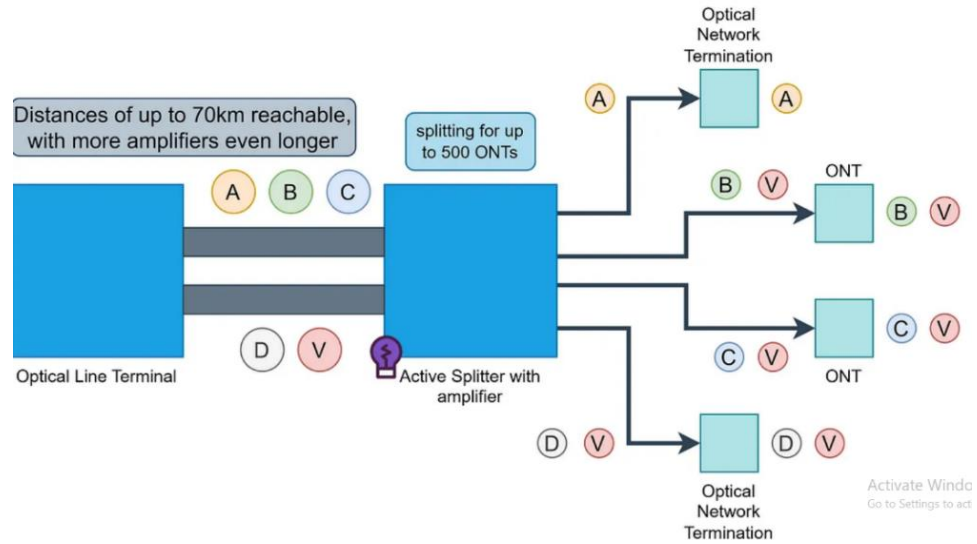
Optical Network Termination

Distances of up to 70km reachable, with more amplifiers even longer

splitting for up to 500 ONTs

A

A

A B C

B V

ONT

B V

C V

C V

ONT

Optical Line Terminal

D V

Active Splitter with amplifier

D V

D V

Optical Network Termination

Activate Windo
Go to Settings to act